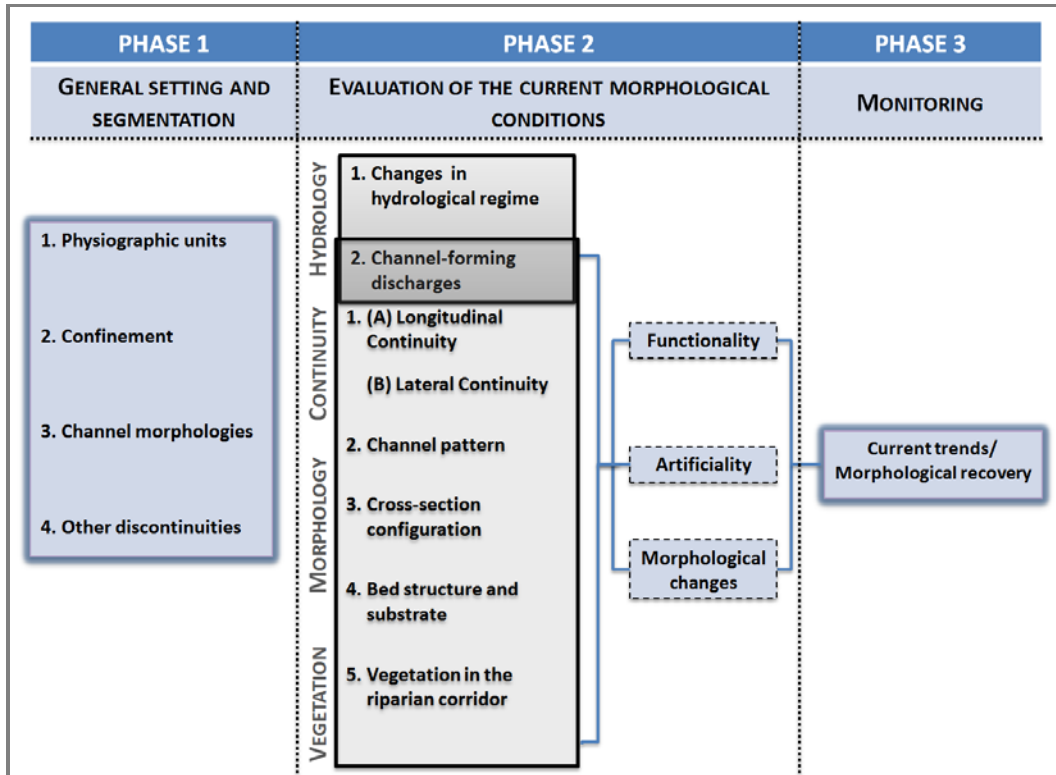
PHASE 1

GENERAL SETTING AND SEGMENTATION

PHASE 2

EVALUATION OF THE CURRENT MORPHOLOGICAL CONDITIONS

PHASE 3

MONITORING

1. Physiographic units

2. Confinement

3. Channel morphologies

4. Other discontinuities

HYDROLOGY

1. Changes in hydrological regime

2. Channel-forming discharges

CONTINUITY

1. (A) Longitudinal Continuity

(B) Lateral Continuity

MORPHOLOGY

2. Channel pattern

3. Cross-section configuration

4. Bed structure and substrate

VEGETATION

5. Vegetation in the riparian corridor

Functionality

Artificiality

Morphological changes

Current trends/ Morphological recovery